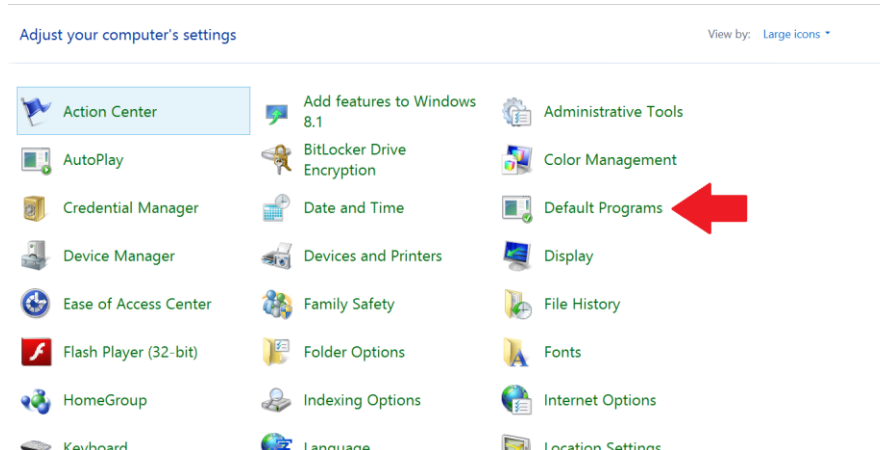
Adjust your computer's settings

View by: Large icons

Action Center
Add features to Windows 8.1
Administrative Tools
AutoPlay
BitLocker Drive Encryption
Color Management
Credential Manager
Date and Time
Default Programs
Device Manager
Devices and Printers
Display
Ease of Access Center
Family Safety
File History
Flash Player (32-bit)
Folder Options
Fonts
HomeGroup
Indexing Options
Internet Options
Keyboard
Language
Location Settings